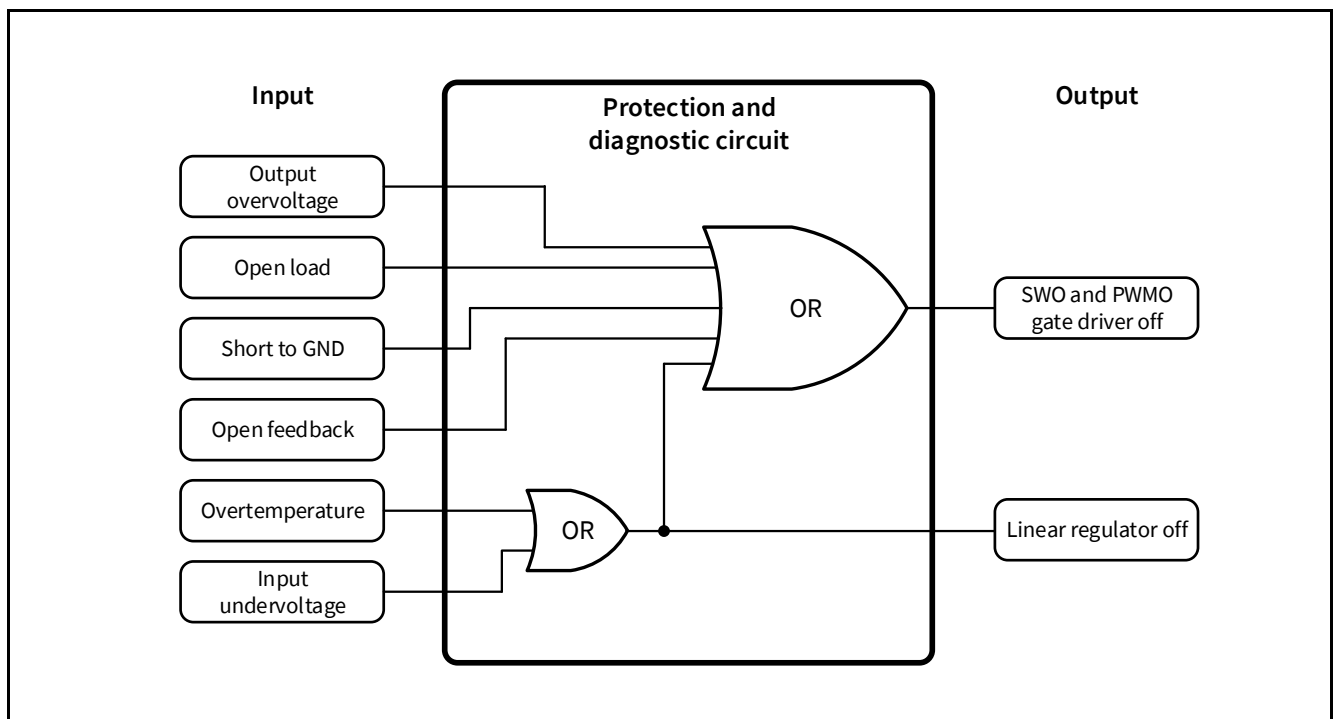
Input

Protection and diagnostic circuit

Output

Output overvoltage

Open load

Short to GND

Open feedback

Overtemperature

Input undervoltage

OR

OR

SWO and PWMO gate driver off

Linear regulator off